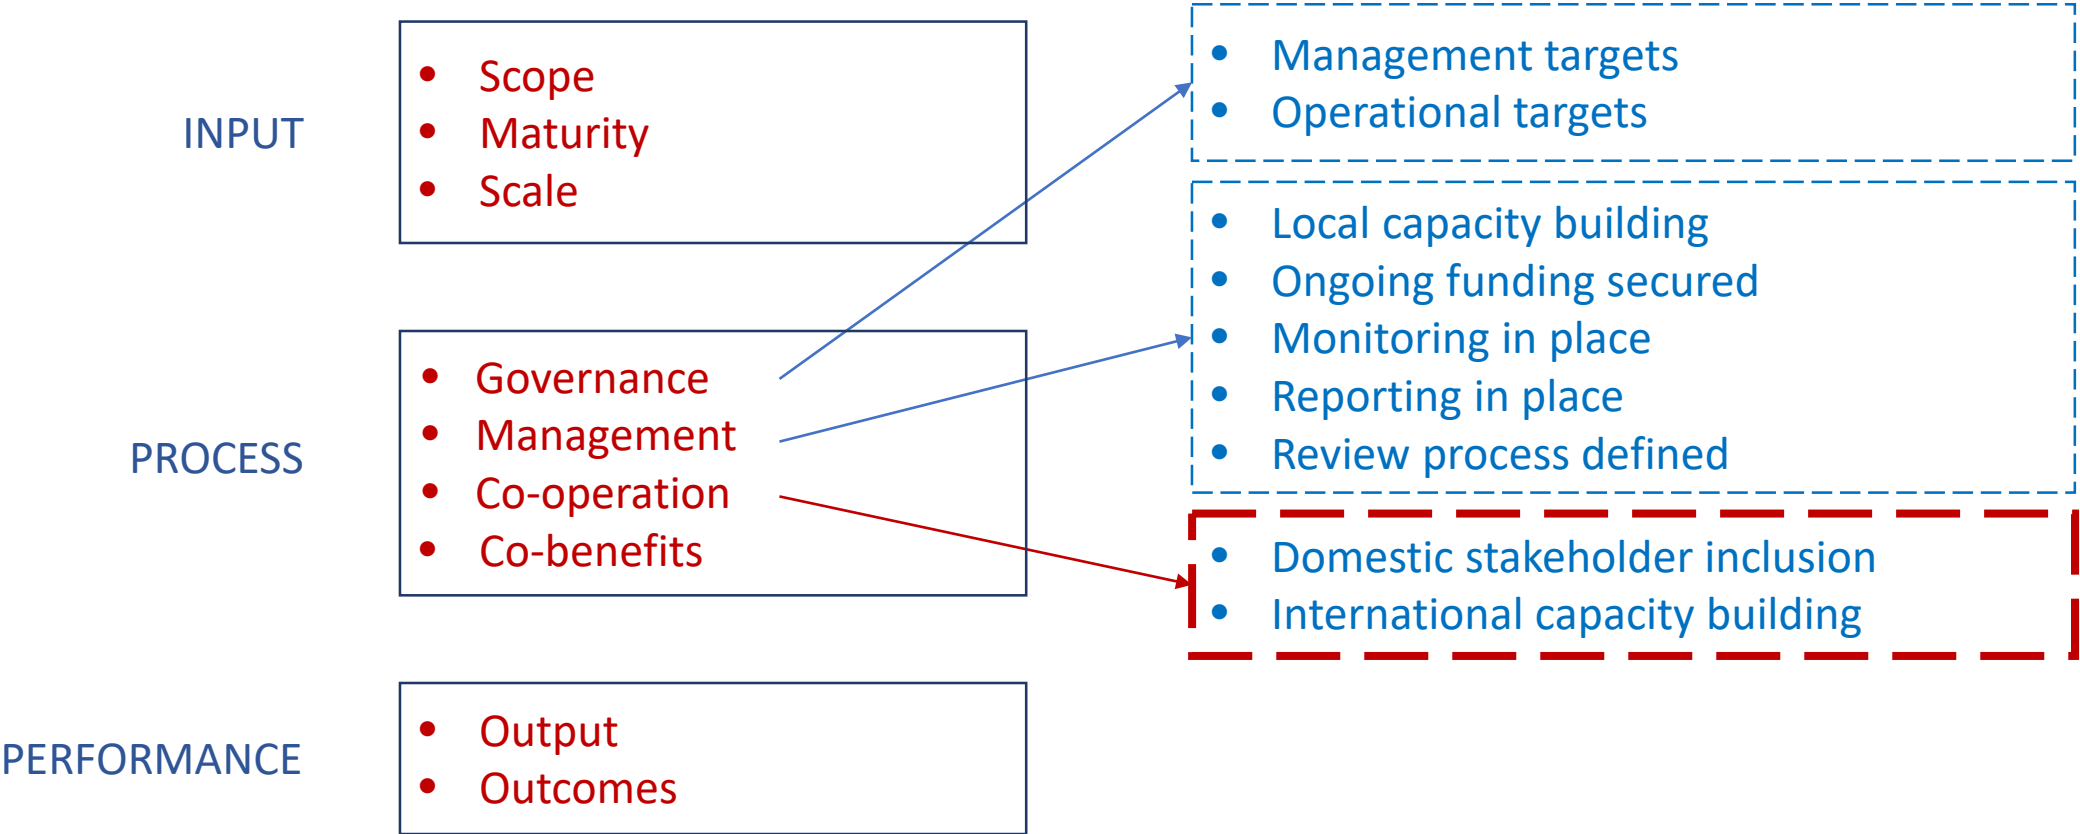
INPUT

- Scope
- Maturity
- Scale

PROCESS

- Governance
- Management
- Co-operation
- Co-benefits

PERFORMANCE

- Output
- Outcomes

- Management targets
- Operational targets

- Local capacity building
- Ongoing funding secured
- Monitoring in place
- Reporting in place
- Review process defined

- Domestic stakeholder inclusion
- International capacity building